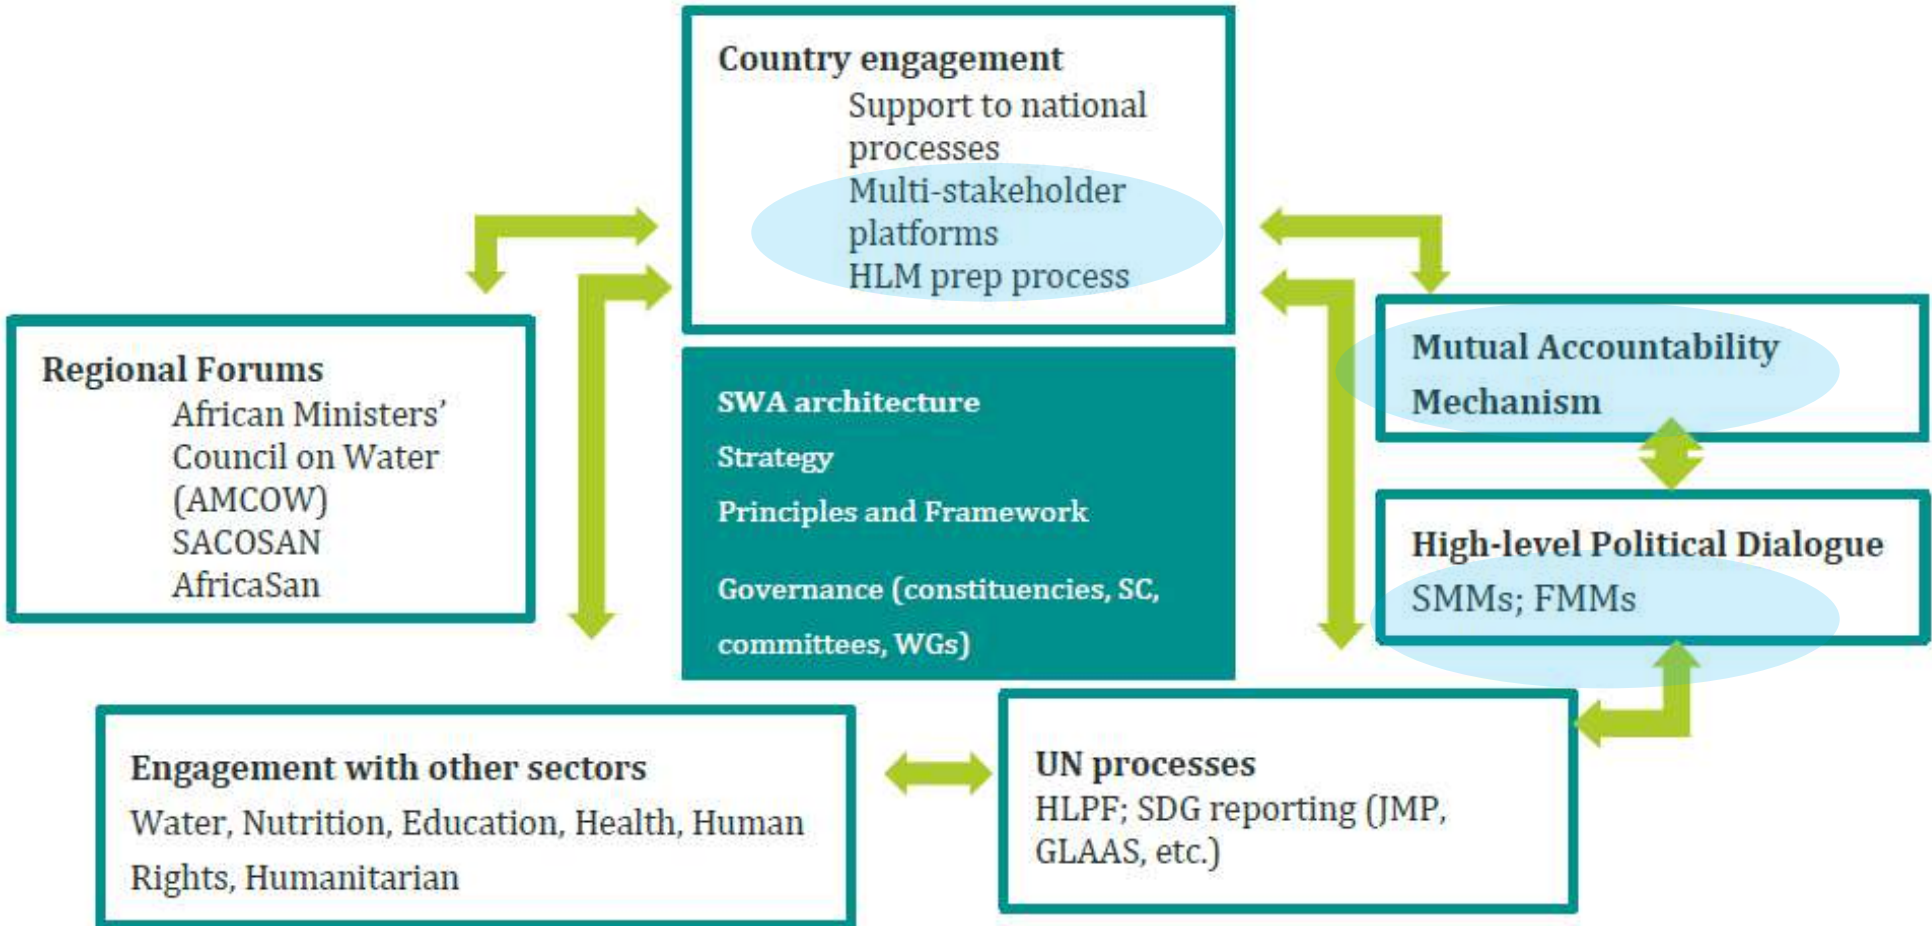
Country engagement
Support to national processes
Multi-stakeholder platforms
HLM prep process

Regional Forums
African Ministers' Council on Water (AMCOW)
SACOSAN
AfricaSan

SWA architecture
Strategy
Principles and Framework
Governance (constituencies, SC, committees, WGs)

Mutual Accountability Mechanism

High-level Political Dialogue
SMMs; FMMs

Engagement with other sectors
Water, Nutrition, Education, Health, Human Rights, Humanitarian

UN processes
HLPF; SDG reporting (JMP, GLAAS, etc.)